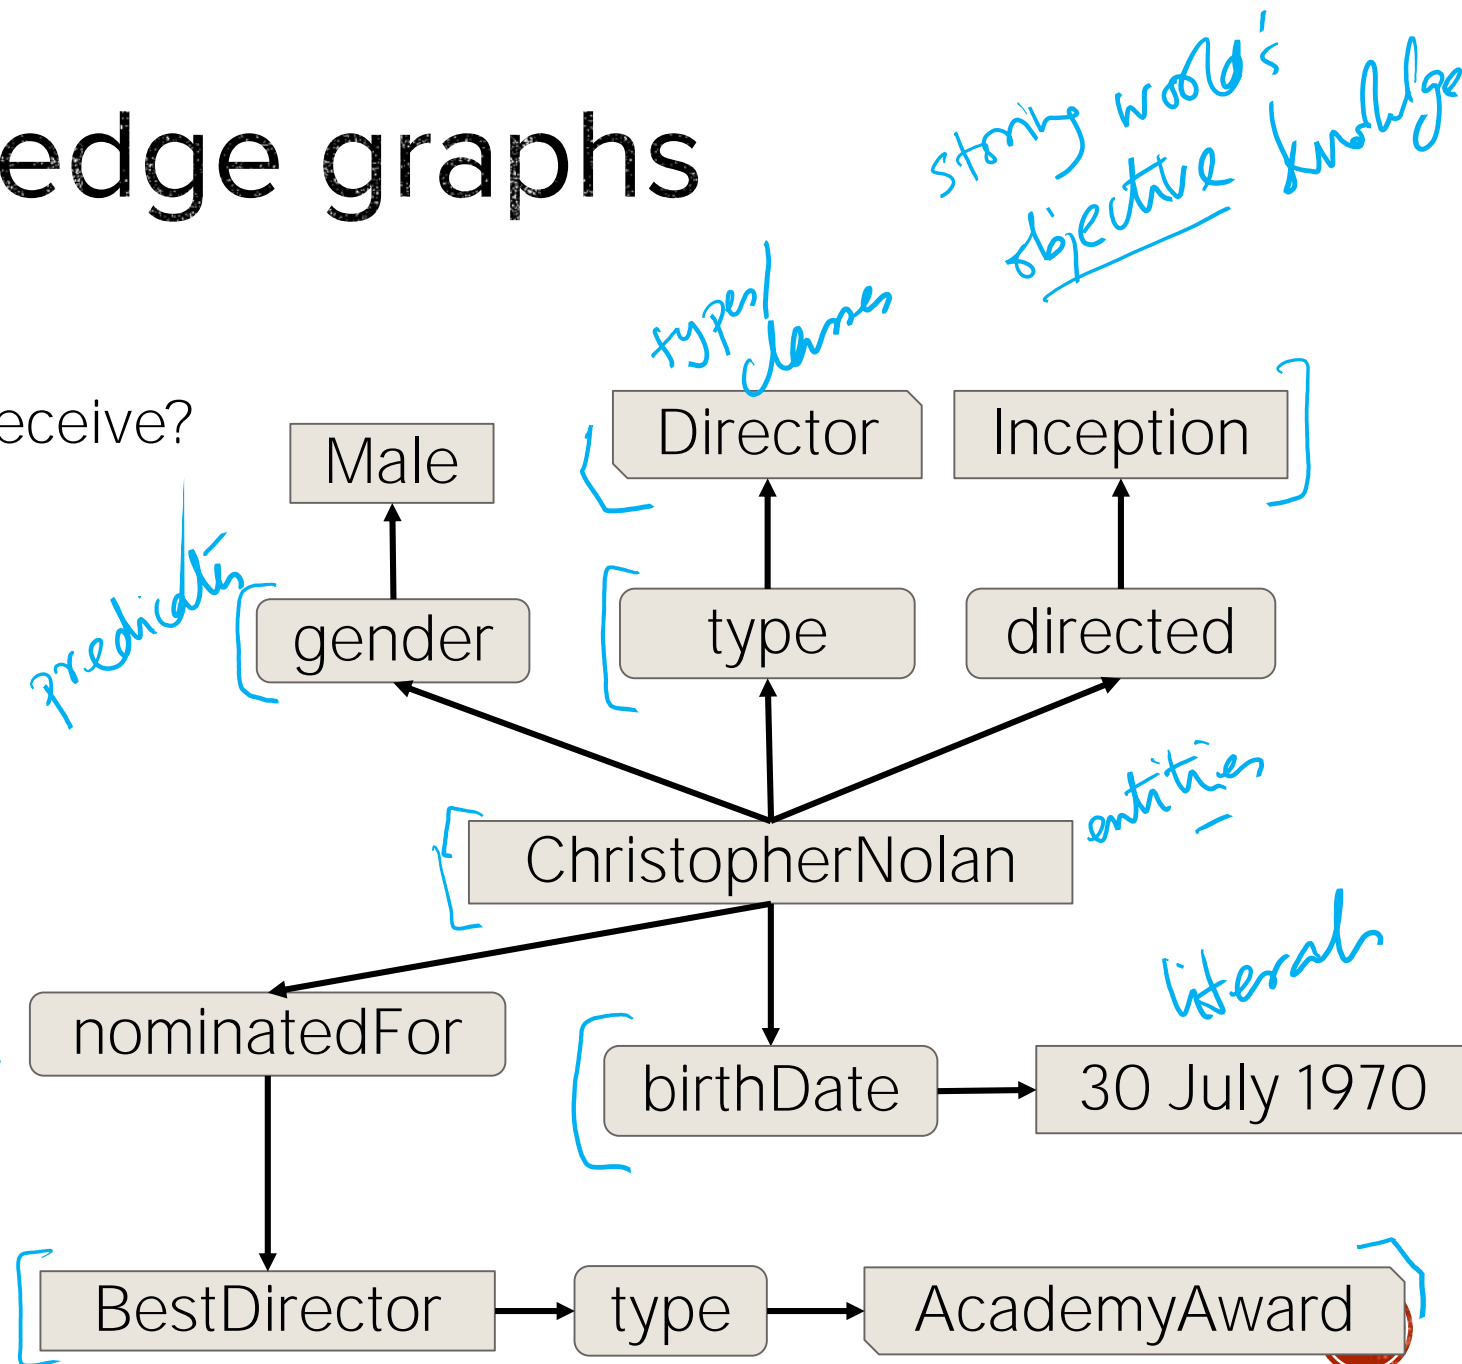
edge graphs

storing world's objective knowledge

eceive?

typed classes

Director

Inception

Male

predicates

gender

type

directed

ChristopherNolan

entities

literals

nominatedFor

birthDate

30 July 1970

BestDirector

type

AcademyAward